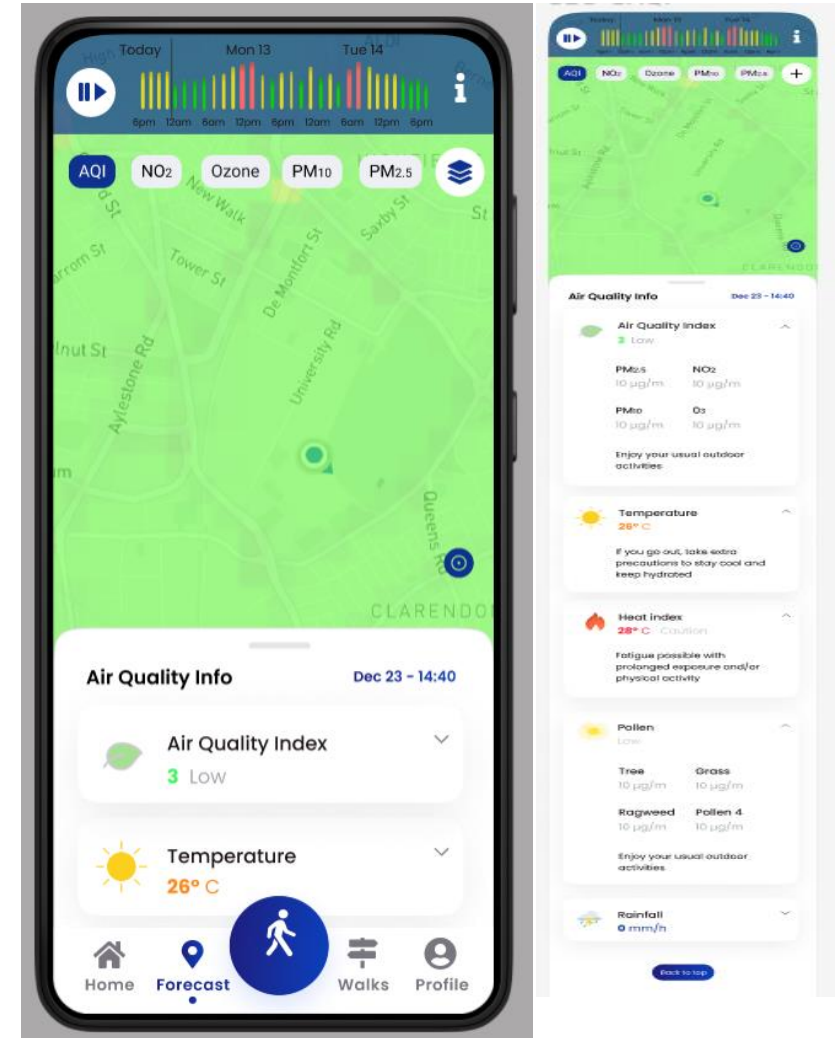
Today Mon 13 Tue 14

6pm 12am 6am 12pm 6pm 12am 6am 12pm 6pm

AQI NO2 Ozone PM10 PM2.5

New Walk
Tower St
De Montfort St
Saxby St
Aylestone Rd
University Rd
Queens Rd
CLARENDO

Air Quality Info Dec 23 - 14:40

Air Quality Index
3 Low

Temperature
26° C

Home Forecast Walks Profile

AQI NO2 Ozone PM10 PM2.5 +

CLARENDO

Air Quality Info Dec 23 - 14:40

Air Quality Index
3 Low

PM2.5 NO2
10 µg/m 10 µg/m

PM10 O3
10 µg/m 10 µg/m

Enjoy your usual outdoor activities

Temperature
26° C

If you go out, take extra precautions to stay cool and keep hydrated

Heat index
28° C Caution

Fatigue possible with prolonged exposure and/or physical activity

Pollen
Low

Tree Grass
10 µg/m 10 µg/m

Ragweed Pollen 4
10 µg/m 10 µg/m

Enjoy your usual outdoor activities

Rainfall
0 mm/h

Back to top